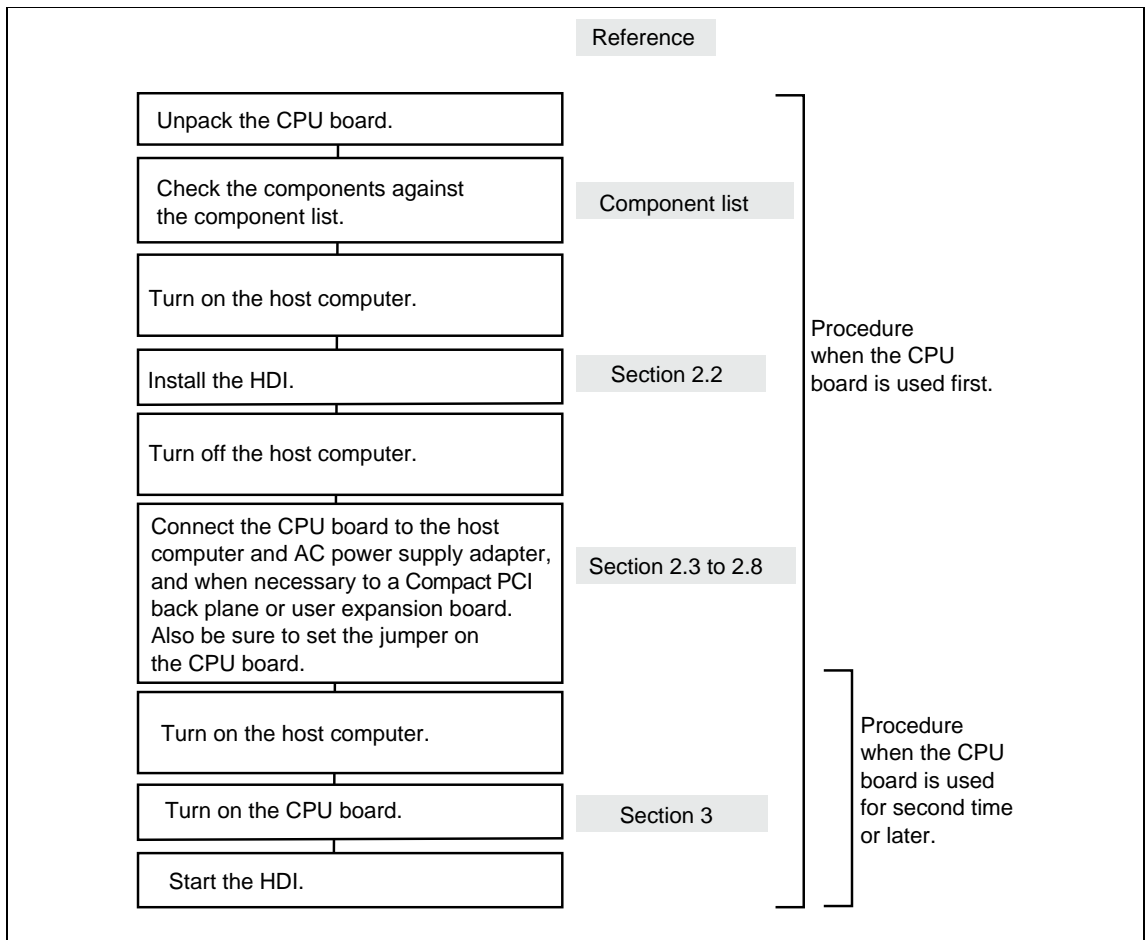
Reference

Unpack the CPU board.

Check the components against the component list.

Component list

Turn on the host computer.

Install the HDI.

Section 2.2

Turn off the host computer.

Connect the CPU board to the host computer and AC power supply adapter, and when necessary to a Compact PCI back plane or user expansion board. Also be sure to set the jumper on the CPU board.

Section 2.3 to 2.8

Turn on the host computer.

Turn on the CPU board.

Section 3

Start the HDI.

Procedure when the CPU board is used first.

Procedure when the CPU board is used for second time or later.